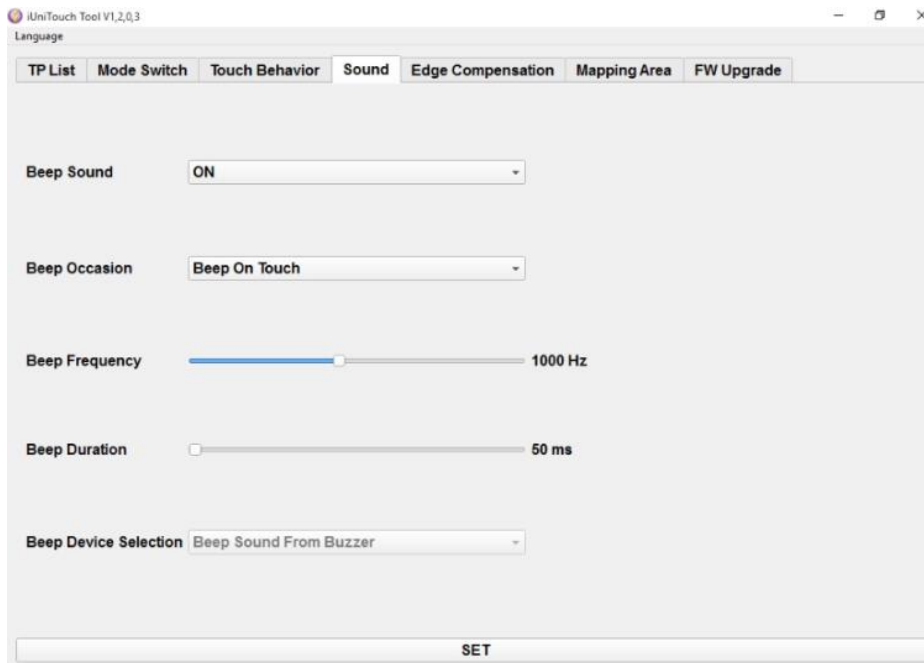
iUniTouch Tool V1,2,0,3
Language

TP List | Mode Switch | Touch Behavior | Sound | Edge Compensation | Mapping Area | FW Upgrade

Beep Sound ON

Beep Occasion Beep On Touch

Beep Frequency 1000 Hz

Beep Duration 50 ms

Beep Device Selection Beep Sound From Buzzer

SET